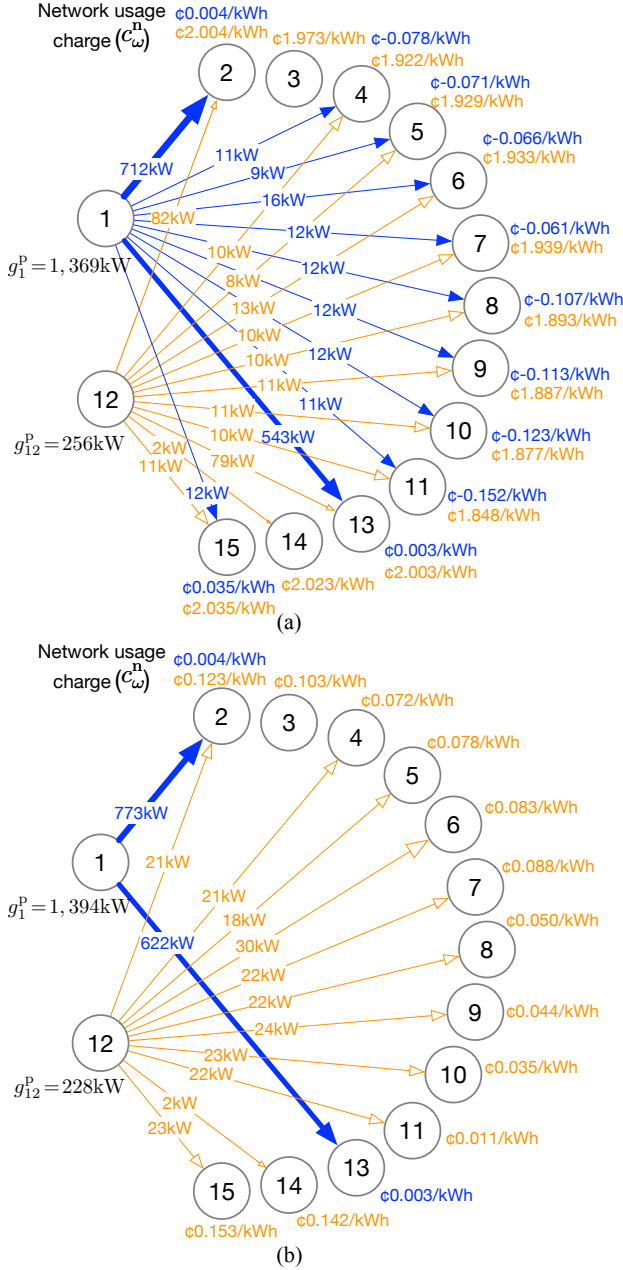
Network usage charge ($c^{n}_{\omega}$)

¢0.004/kWh
¢2.004/kWh
¢1.973/kWh
¢-0.078/kWh
¢1.922/kWh
¢-0.071/kWh
¢1.929/kWh
¢-0.066/kWh
¢1.933/kWh
¢-0.061/kWh
¢1.939/kWh
¢-0.107/kWh
¢1.893/kWh
¢-0.113/kWh
¢1.887/kWh
¢-0.123/kWh
¢1.877/kWh
¢-0.152/kWh
¢1.848/kWh
¢0.003/kWh
¢2.003/kWh
¢0.035/kWh
¢2.035/kWh
¢2.023/kWh

2 3 4 5 6 7 8 9 10 11 12 13 14 15 1

712kW
11kW
9kW
16kW
82kW
12kW
10kW
12kW
8kW
13kW
12kW
10kW
12kW
10kW
11kW
11kW
11kW
10kW
543kW
2kW
79kW
11kW
12kW

$g^{P}_{1}=1,369\text{kW}$
$g^{P}_{12}=256\text{kW}$

(a)

Network usage charge ($c^{n}_{\omega}$)

¢0.004/kWh
¢0.123/kWh
¢0.103/kWh
¢0.072/kWh
¢0.078/kWh
¢0.083/kWh
¢0.088/kWh
¢0.050/kWh
¢0.044/kWh
¢0.035/kWh
¢0.011/kWh
¢0.003/kWh
¢0.153/kWh
¢0.142/kWh

2 3 4 5 6 7 8 9 10 11 12 13 14 15 1

773kW
21kW
21kW
18kW
622kW
30kW
22kW
22kW
24kW
23kW
22kW
2kW
23kW

$g^{P}_{1}=1,394\text{kW}$
$g^{P}_{12}=228\text{kW}$

(b)